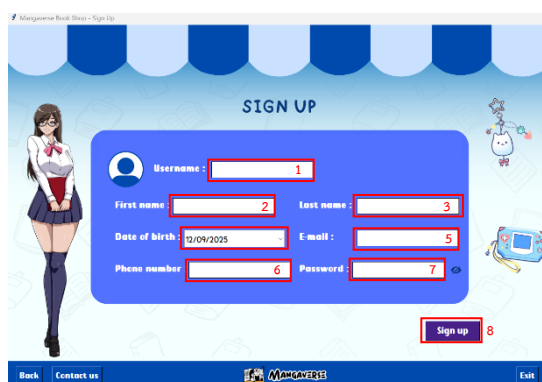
Mangaverse Book Shop - Sign Up

SIGN UP

Username : 1

First name : 2

Last name : 3

Date of birth : 12/09/2025

E-mail : 5

Phone number 6

Password : 7

Sign up 8

Back Contact us

MANGAVERSE

Exit